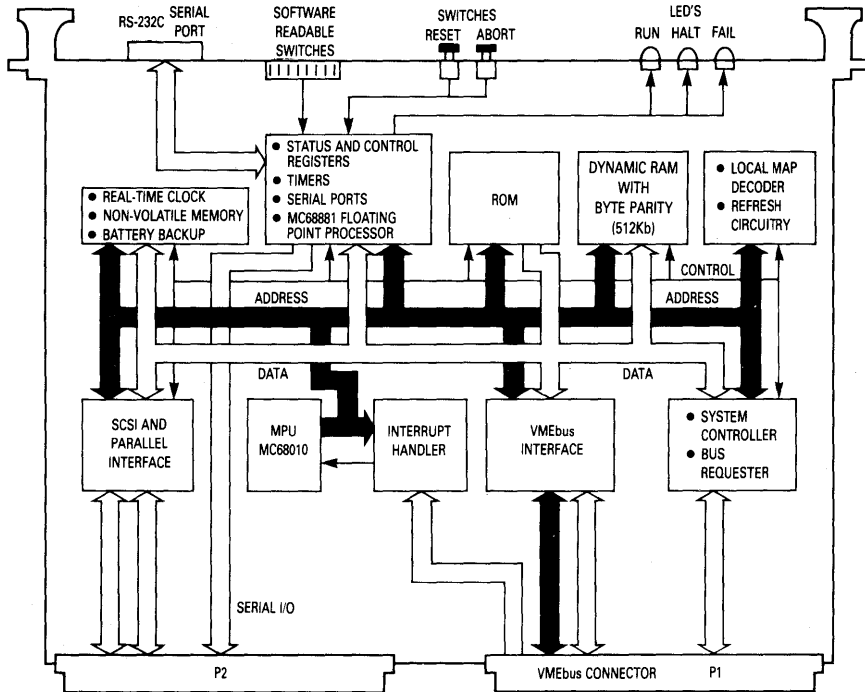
RS-232C SERIAL PORT

SOFTWARE READABLE SWITCHES

SWITCHES
RESET ABORT

LED'S
RUN HALT FAIL

• STATUS AND CONTROL REGISTERS
• TIMERS
• SERIAL PORTS
• MC68881 FLOATING POINT PROCESSOR

• REAL-TIME CLOCK
• NON-VOLATILE MEMORY
• BATTERY BACKUP

ROM

DYNAMIC RAM WITH BYTE PARITY (512Kb)

• LOCAL MAP DECODER
• REFRESH CIRCUITRY

CONTROL

ADDRESS

ADDRESS

DATA

DATA

SCSI AND PARALLEL INTERFACE

MPU MC68010

INTERRUPT HANDLER

VMEbus INTERFACE

• SYSTEM CONTROLLER
• BUS REQUESTER

SERIAL I/O

P2

VMEbus CONNECTOR

P1